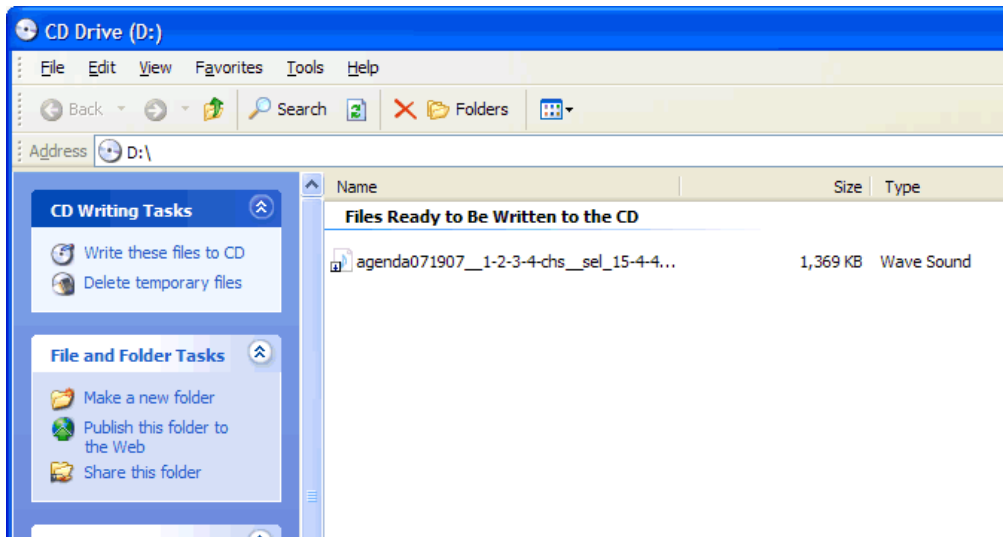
CD Drive (D:)

File Edit View Favorites Tools Help

Back Search Folders

Address D:\

CD Writing Tasks

Write these files to CD
Delete temporary files

File and Folder Tasks

Make a new folder
Publish this folder to the Web
Share this folder

| Name | Size | Type |
|---|---|---|
| Files Ready to Be Written to the CD | | |
| agenda071907__1-2-3-4-chs__sel_15-4-4... | 1,369 KB | Wave Sound |